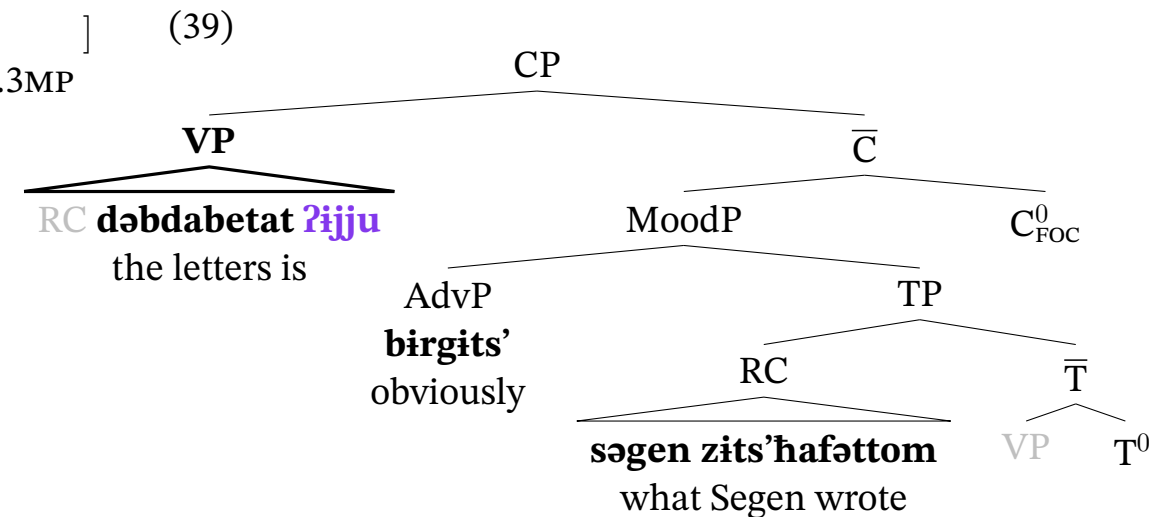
]
.3MP

(39)

CP

VP

RC dəbdabetat ʔɨjju
the letters is

$\overline{\text{C}}$

MoodP

$\text{C}^0_{\text{FOC}}$

AdvP
bɨrgɨts'
obviously

TP

RC

sәgen zɨts'ħafәttom
what Segen wrote

$\overline{\text{T}}$

VP

$\text{T}^0$